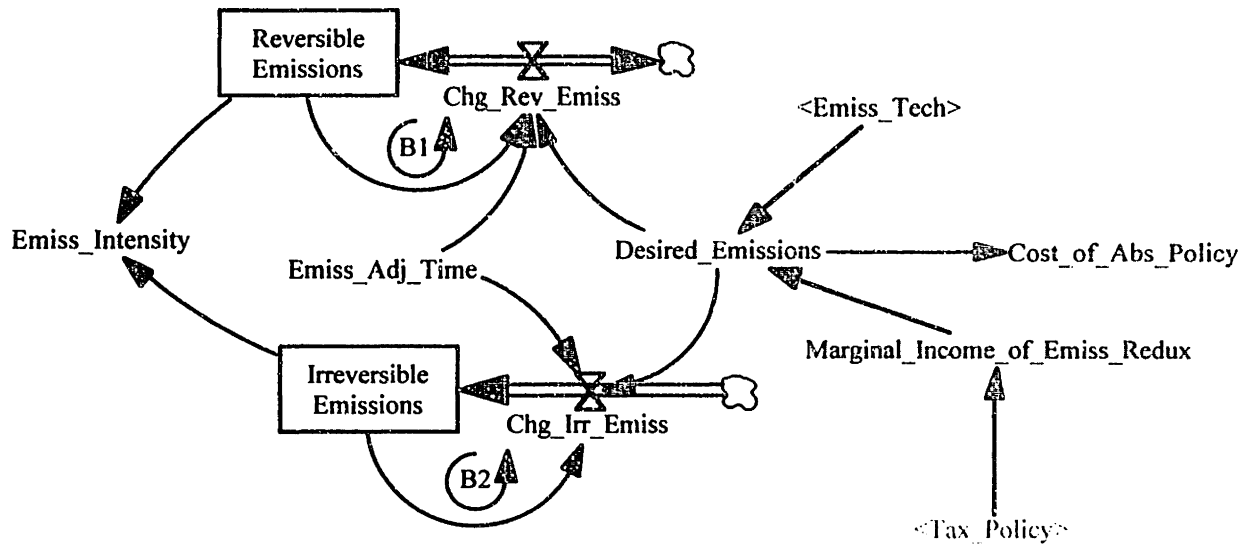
Reversible Emissions

Chg_Rev_Emiss

<Emiss_Tech>

B1

Emiss_Intensity

Desired_Emissions

Cost_of_Abs_Policy

Emiss_Adj_Time

Marginal_Income_of_Emiss_Redux

Irreversible Emissions

Chg_Irr_Emiss

B2

<Tax_Policy>